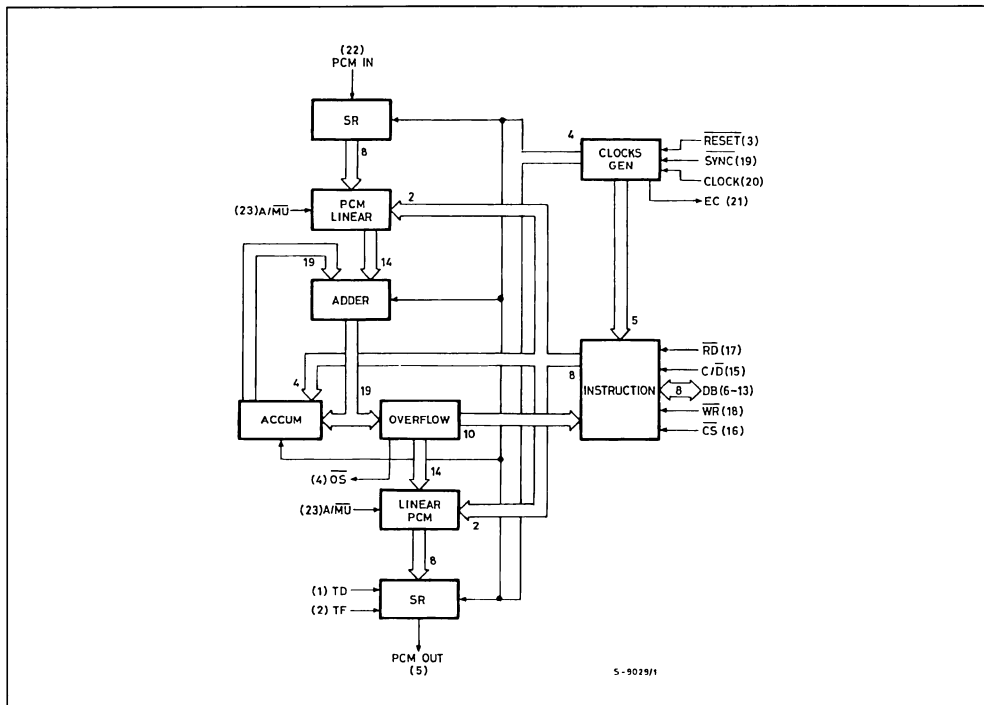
(22)
PCM IN

SR

8

4

CLOCKS GEN

$\overline{RESET}$(3)

$\overline{SYNC}$(19)

CLOCK(20)

EC (21)

(23)A/$\overline{MU}$

PCM LINEAR

2

19

14

ADDER

5

$\overline{RD}$(17)

C/$\overline{D}$(15)

8

DB(6-13)

$\overline{WR}$(18)

$\overline{CS}$(16)

4

19

8

INSTRUCTION

ACCUM

OVERFLOW

10

(4) $\overline{OS}$

14

(23)A/$\overline{MU}$

LINEAR PCM

2

8

(1) TD

(2) TF

SR

PCM OUT
(5)

S-9029/1